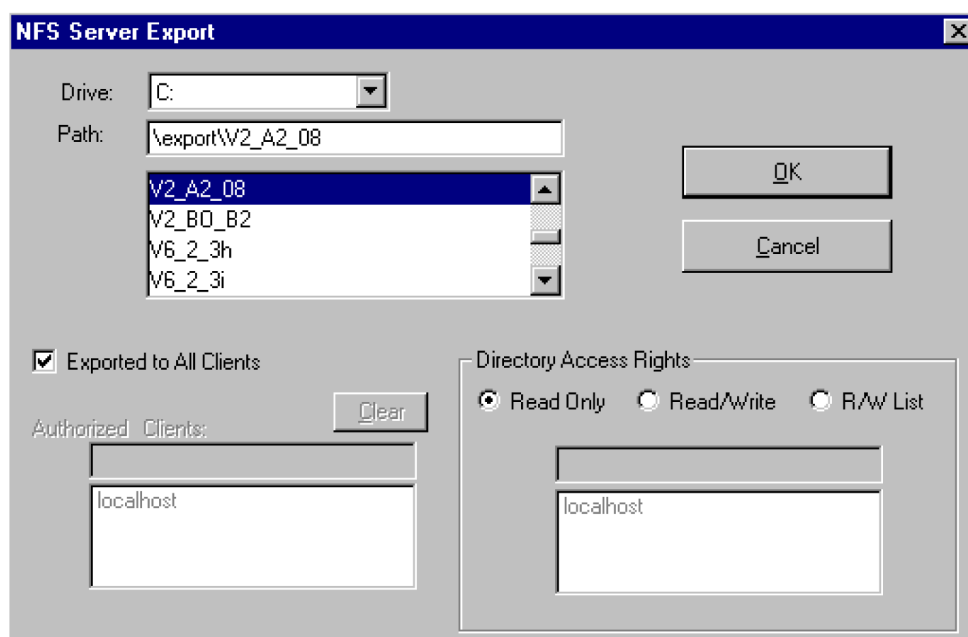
NFS Server Export

Drive: C:

Path: \export\V2_A2_08

V2_A2_08
V2_BO_B2
V6_2_3h
V6_2_3i

OK

Cancel

Exported to All Clients

Clear

Authorized Clients:

localhost

Directory Access Rights

Read Only

Read/Write

R/W List

localhost